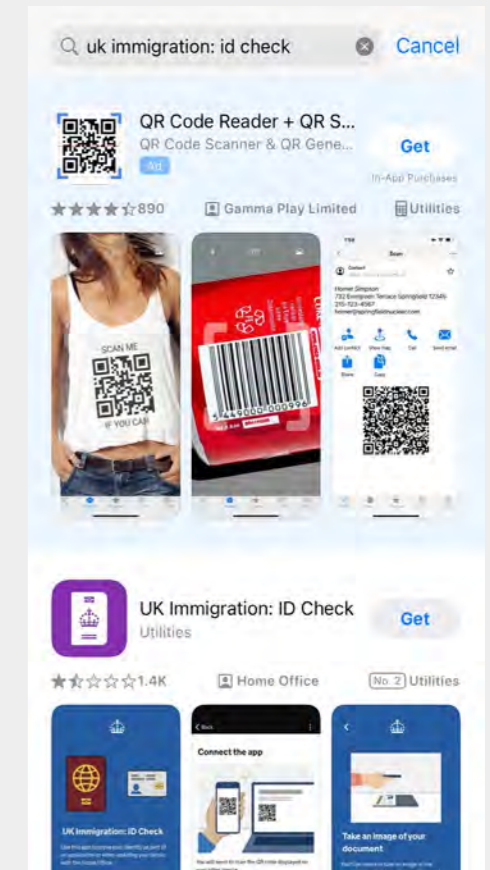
uk immigration: id check

Cancel

QR Code Reader + QR S...
QR Code Scanner & QR Gene...
Ad

Get
In-App Purchases

890

Gamma Play Limited

Utilities

SCAN ME
IF YOU CAN

5 449000 000996

Homer Simpson
742 Evergreen Terrace Springfield

Add contact
Show map
Call
Send email
Share
Copy

UK Immigration: ID Check
Utilities

Get

1.4K

Home Office

No. 2 Utilities

UK Immigration: ID Check

Connect the app

Take an image of your document